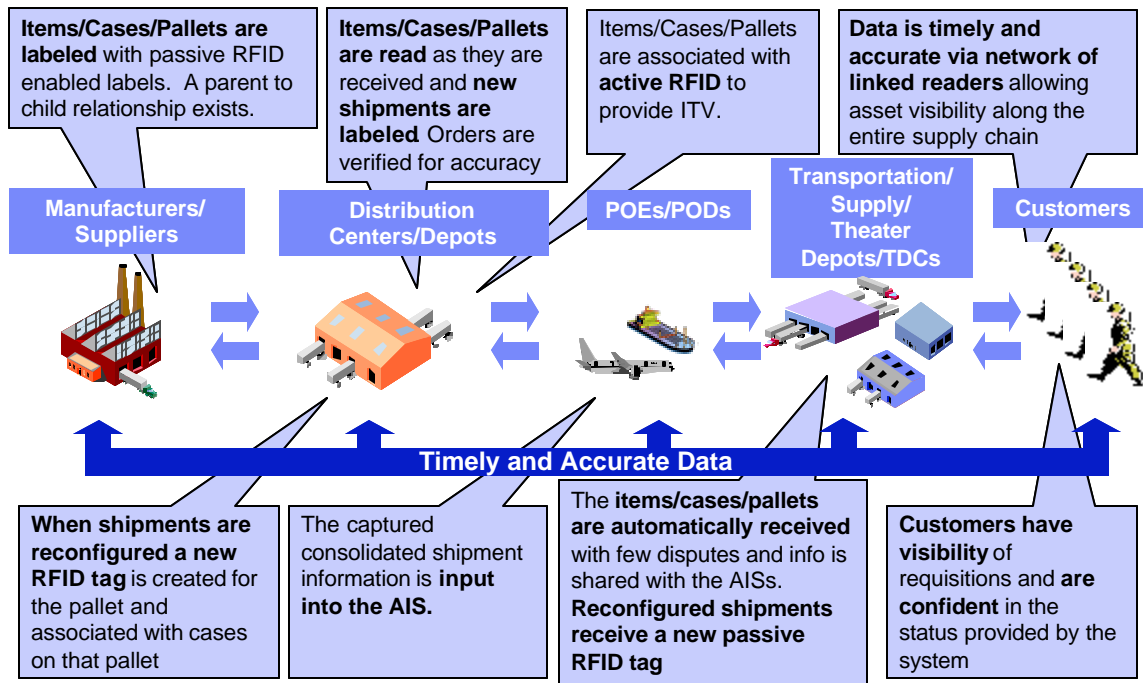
**Items/Cases/Pallets are labeled** with passive RFID enabled labels. A parent to child relationship exists.

**Items/Cases/Pallets are read** as they are received and **new shipments are labeled**. Orders are verified for accuracy

Items/Cases/Pallets are associated with **active RFID** to provide ITV.

**Data is timely and accurate via network of linked readers** allowing asset visibility along the entire supply chain

Manufacturers/ Suppliers

Distribution Centers/Depots

POEs/PODs

Transportation/ Supply/ Theater Depots/TDCs

Customers

Timely and Accurate Data

**When shipments are reconfigured a new RFID tag** is created for the pallet and associated with cases on that pallet

The captured consolidated shipment information is **input into the AIS.**

The **items/cases/pallets are automatically received** with few disputes and info is shared with the AISs. **Reconfigured shipments receive a new passive RFID tag**

**Customers have visibility** of requisitions and **are confident** in the status provided by the system